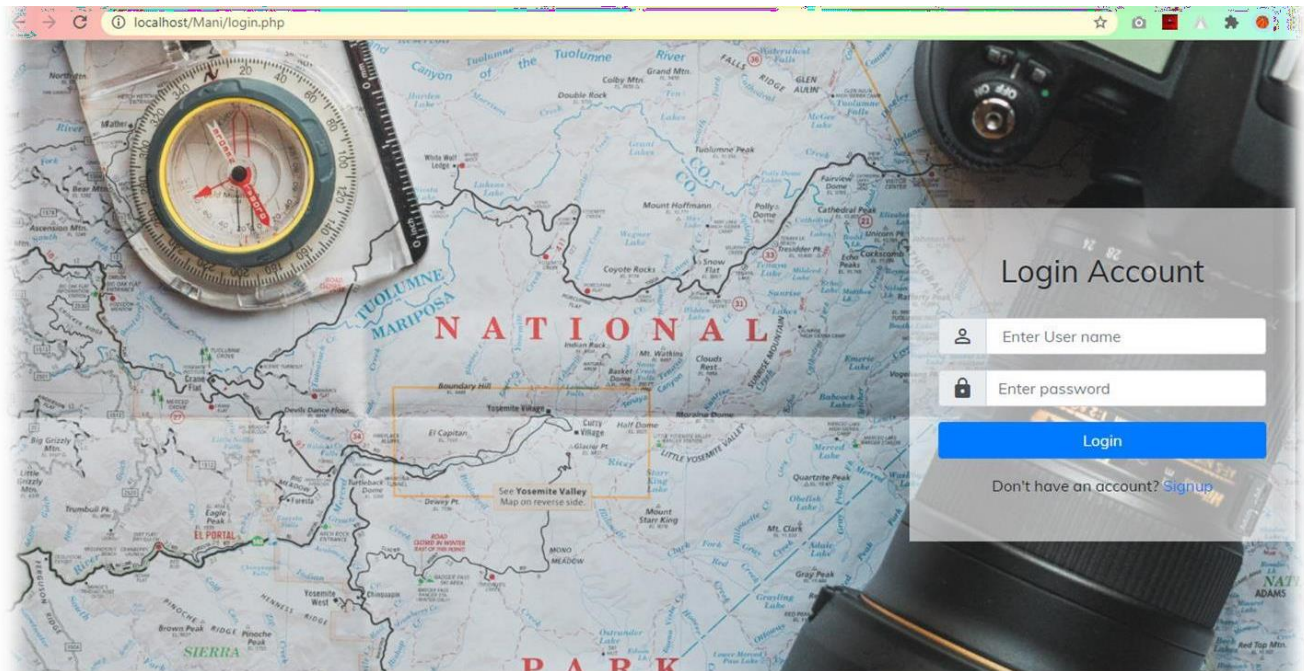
localhost/Mani/login.php

Login Account

Enter User name

Enter password

Login

Don't have an account? Signup

NATIONAL

PARK

TUOLUMNE

MARIPOSA

See Yosemite Valley
Map on reverse side.

Tuolumne River

Yosemite Village

El Capitan

Half Dome

Glacier Pt

Boundary Hill

Mount Hoffmann

Coyote Rocks

Snow Flat

EL PORTAL

SIERRA

Mount Starr King

Mt. Clark

Gray Peak

Quartzite Peak

Crane Flat

Devils Dance Floor

Big Grizzly Mtn.

Trumbull Pk.

Brown Peak

Pinoche Peak

Yosemite West

Dewey Pt.

Foresta

Indian Rock

Mt. Watkins

Clouds Rest

Tuolumne Peak

Polly Dome

Fairview Dome

Cathedral Peak

Double Rock

Colby Mtn.

Grand Mtn.

GLEN AULIN

White Wolf Lodge

Canyon

Ascension Mtn.

Bear Mtn.

Curry Village

LITTLE YOSEMITE VALLEY

Moraine Dome

MONO MEADOW

Chinquapin

Eagle Peak

Little Grizzly Mtn.

ADAMS

Red Top Mtn.